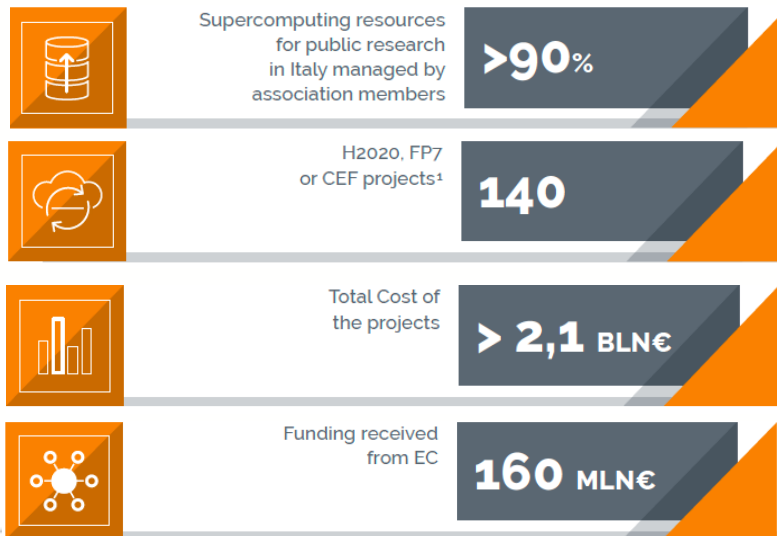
Supercomputing resources for public research in Italy managed by association members

>90%

H2020, FP7 or CEF projects¹

140

Total Cost of the projects

> 2,1 BLN€

Funding received from EC

160 MLN€